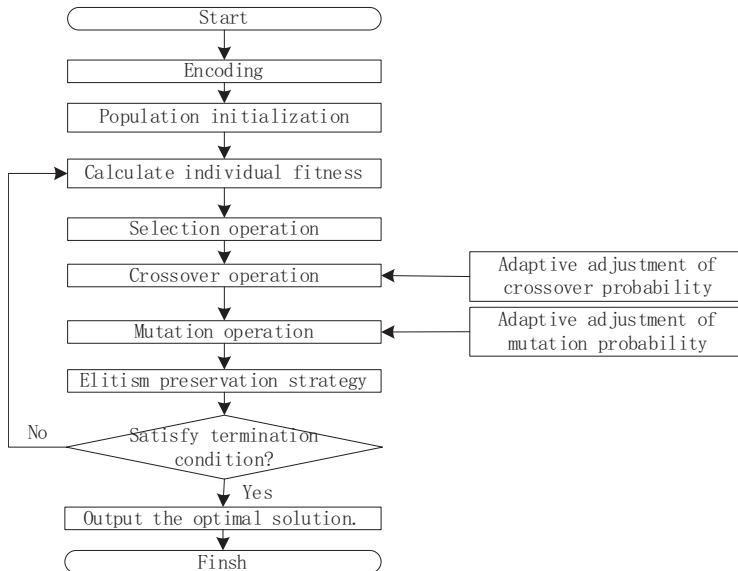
Start

Encoding

Population initialization

Calculate individual fitness

Selection operation

Crossover operation

Adaptive adjustment of crossover probability

Mutation operation

Adaptive adjustment of mutation probability

Elitism preservation strategy

No

Satisfy termination condition?

Yes

Output the optimal solution.

Finsh